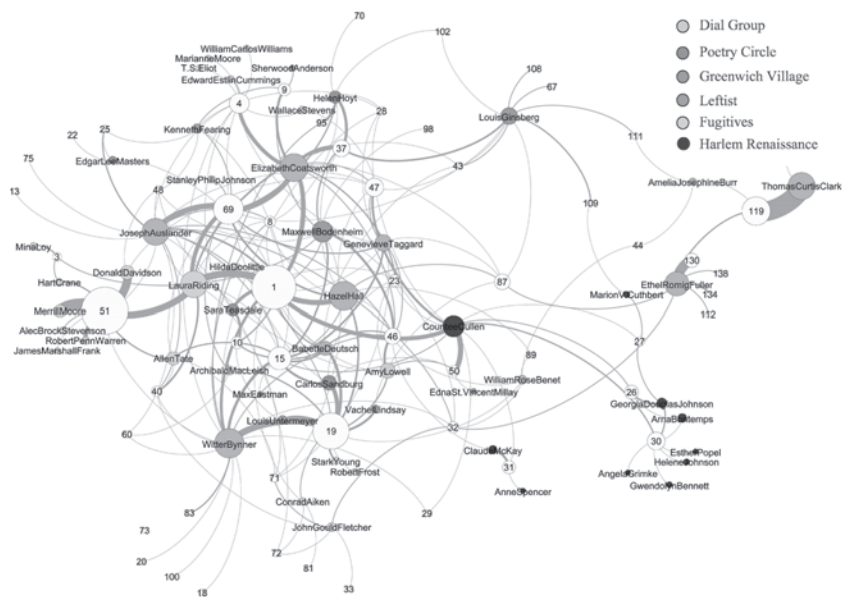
Dial Group
Poetry Circle
Greenwich Village
Leftist
Fugitives
Harlem Renaissance

70
102
WilliamCarlosWilliams
MarianneMoore
T.S.Eliot
SherwoodAnderson
EdwardEstlinCummings
9
4
HelenHoyt
WallaceStevens
95
28
106
67
LouisGinsberg
111
98
22
25
KennethFearing
37
75
EdgarLeeMasters
ElizabethCoatsworth
43
13
48
StanleyPhillipJohnson
47
AmeliaJosephineBurr
ThomasCurtisClark
69
109
119
JosephAuslander
8
MaxwellBodenheim
GenevieveTaggard
44
MinaLoy
3
HartCrane
DonaldDavidson
HildaDoolittle
130
LauraRiding
1
87
EthelRomigFuller
138
23
HazelHall
MarionCuthbert
134
MerrillMoore
51
SaraTeasdale
112
46
CounteeCullen
AlecBrockStevenson
RobertPennWarren
JamesMarshallFrank
AllenTate
10
BabetteDeutsch
27
15
89
ArchibaldMacLeish
AmyLowell
CarlosSandburg
50
40
WilliamRoseBenet
26
MaxEastman
VachelLindsay
EdnaSt.VincentMillay
GeorgiaDouglasJohnson
ArnaBontemps
LouisUntermeyer
60
32
19
30
WitterBynner
ClaudeMcKay
EstherPopel
HeleneJohnson
StarkYoung
31
AngelaGrimke
RobertFrost
GwendolynBennett
71
AnneSpencer
ConradAiken
83
29
JohnGouldFletcher
73
72
20
100
81
18
33